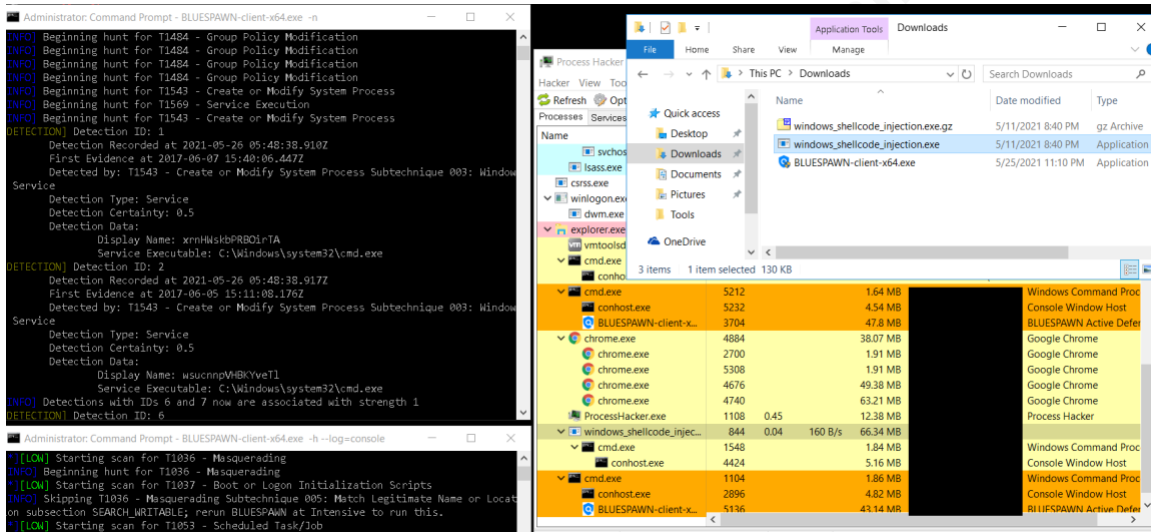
Administrator: Command Prompt - BLUESPAWN-client-x64.exe -n

[INFO] Beginning hunt for T1484 - Group Policy Modification
[INFO] Beginning hunt for T1484 - Group Policy Modification
[INFO] Beginning hunt for T1484 - Group Policy Modification
[INFO] Beginning hunt for T1484 - Group Policy Modification
[INFO] Beginning hunt for T1543 - Create or Modify System Process
[INFO] Beginning hunt for T1569 - Service Execution
[INFO] Beginning hunt for T1543 - Create or Modify System Process
[DETECTION] Detection ID: 1
Detection Recorded at 2021-05-26 05:48:38.910Z
First Evidence at 2017-06-07 15:40:06.447Z
Detected by: T1543 - Create or Modify System Process Subtechnique 003: Window
Service
Detection Type: Service
Detection Certainty: 0.5
Detection Data:
Display Name: xrnHWskbPRBOirTA
Service Executable: C:\Windows\system32\cmd.exe
[DETECTION] Detection ID: 2
Detection Recorded at 2021-05-26 05:48:38.917Z
First Evidence at 2017-06-05 15:11:08.176Z
Detected by: T1543 - Create or Modify System Process Subtechnique 003: Window
Service
Detection Type: Service
Detection Certainty: 0.5
Detection Data:
Display Name: wsucnnpVHBKYveTl
Service Executable: C:\Windows\system32\cmd.exe
[INFO] Detections with IDs 6 and 7 now are associated with strength 1
[DETECTION] Detection ID: 6

Administrator: Command Prompt - BLUESPAWN-client-x64.exe -h --log=console

*[LOW] Starting scan for T1036 - Masquerading
[INFO] Beginning hunt for T1036 - Masquerading
*[LOW] Starting scan for T1037 - Boot or Logon Initialization Scripts
[INFO] Skipping T1036 - Masquerading Subtechnique 005: Match Legitimate Name or Locat
on subsection SEARCH_WRITABLE; rerun BLUESPAWN at Intensive to run this.
*[LOW] Starting scan for T1053 - Scheduled Task/Job

Process Hacker
Hacker View Too
Refresh Opt
Processes Services
Name
svchos
lsass.exe
csrss.exe
winlogon.exe
dwm.exe
explorer.exe
vmtoolsd
cmd.exe
conhost

Application Tools Downloads
File Home Share View Manage
This PC > Downloads
Search Downloads
Quick access
Desktop
Downloads
Documents
Pictures
Tools
OneDrive

| Name | Date modified | Type |
|---|---|---|
| windows_shellcode_injection.exe.gz | 5/11/2021 8:40 PM | gz Archive |
| windows_shellcode_injection.exe | 5/11/2021 8:40 PM | Application |
| BLUESPAWN-client-x64.exe | 5/25/2021 11:10 PM | Application |

3 items 1 item selected 130 KB

| | | | | | |
|---|---|---|---|---|---|
| cmd.exe | 5212 | | | 1.64 MB | Windows Command Proc |
| conhost.exe | 5232 | | | 4.54 MB | Console Window Host |
| BLUESPAWN-client-x... | 3704 | | | 47.8 MB | BLUESPAWN Active Defe |
| chrome.exe | 4884 | | | 38.07 MB | Google Chrome |
| chrome.exe | 2700 | | | 1.91 MB | Google Chrome |
| chrome.exe | 5308 | | | 1.91 MB | Google Chrome |
| chrome.exe | 4676 | | | 49.38 MB | Google Chrome |
| chrome.exe | 4740 | | | 63.21 MB | Google Chrome |
| ProcessHacker.exe | 1108 | 0.45 | | 12.38 MB | Process Hacker |
| windows_shellcode_injec... | 844 | 0.04 | 160 B/s | 66.34 MB | |
| cmd.exe | 1548 | | | 1.84 MB | Windows Command Proc |
| conhost.exe | 4424 | | | 5.16 MB | Console Window Host |
| cmd.exe | 1104 | | | 1.86 MB | Windows Command Proc |
| conhost.exe | 2896 | | | 4.82 MB | Console Window Host |
| BLUESPAWN-client-x... | 5136 | | | 43.14 MB | BLUESPAWN Active Defe |